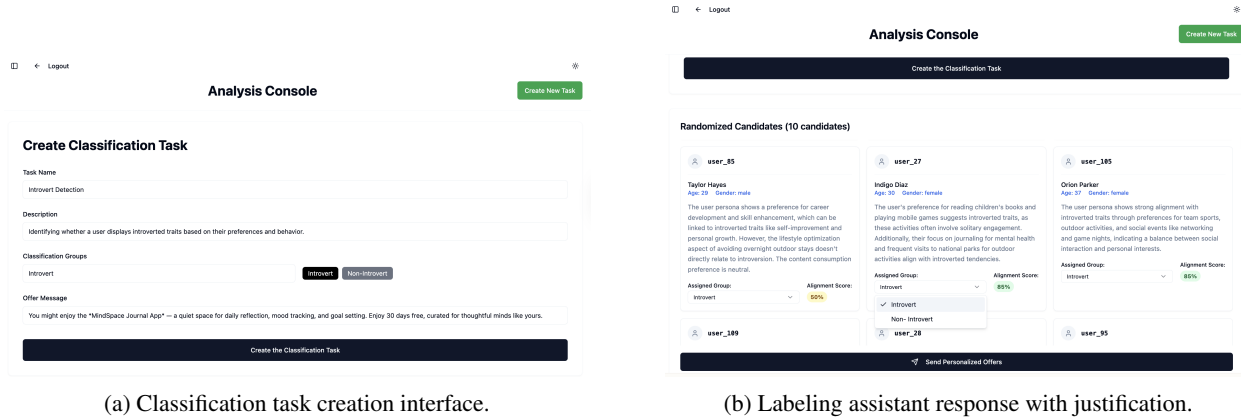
Logout

Analysis Console

Create New Task

Create Classification Task

Task Name

Introvert Detection

Description

Identifying whether a user displays introverted traits based on their preferences and behavior.

Classification Groups

Introvert

Introvert Non-Introvert

Offer Message

You might enjoy the *MindSpace Journal App* — a quiet space for daily reflection, mood tracking, and goal setting. Enjoy 30 days free, curated for thoughtful minds like yours.

Create the Classification Task

(a) Classification task creation interface.

Logout

Analysis Console

Create New Task

Create the Classification Task

Randomized Candidates (10 candidates)

user_85

Taylor Hayes
Age: 29 Gender: male

The user persona shows a preference for career development and skill enhancement, which can be linked to introverted traits like self-improvement and personal growth. However, the lifestyle optimization aspect of avoiding overnight outdoor stays doesn't directly relate to introversion. The content consumption preference is neutral.

Assigned Group: Introvert
Alignment Score: 50%

user_27

Indigo Diaz
Age: 30 Gender: female

The user's preference for reading children's books and playing mobile games suggests introverted traits, as these activities often involve solitary engagement. Additionally, their focus on journaling for mental health and frequent visits to national parks for outdoor activities align with introverted tendencies.

Assigned Group: Introvert
Alignment Score: 85%

✓ Introvert
Non- Introvert

user_105

Orion Parker
Age: 37 Gender: female

The user persona shows strong alignment with introverted traits through preferences for team sports, outdoor activities, and social events like networking and game nights, indicating a balance between social interaction and personal interests.

Assigned Group: Introvert
Alignment Score: 85%

user_109

user_28

user_95

Send Personalized Offers

(b) Labeling assistant response with justification.